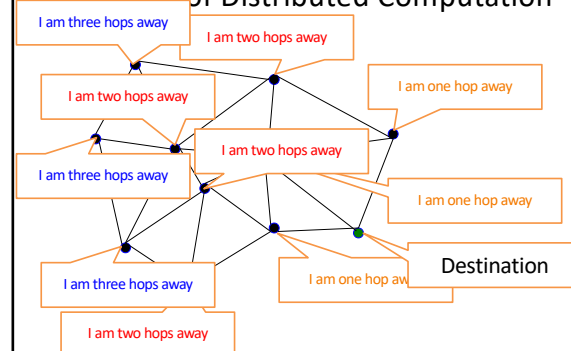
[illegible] of Distributed Computation

I am three hops away

I am two hops away

I am two hops away

I am one hop away

I am two hops away

I am three hops away

I am one hop away

I am three hops away

I am one hop aw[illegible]

Destination

I am two hops away